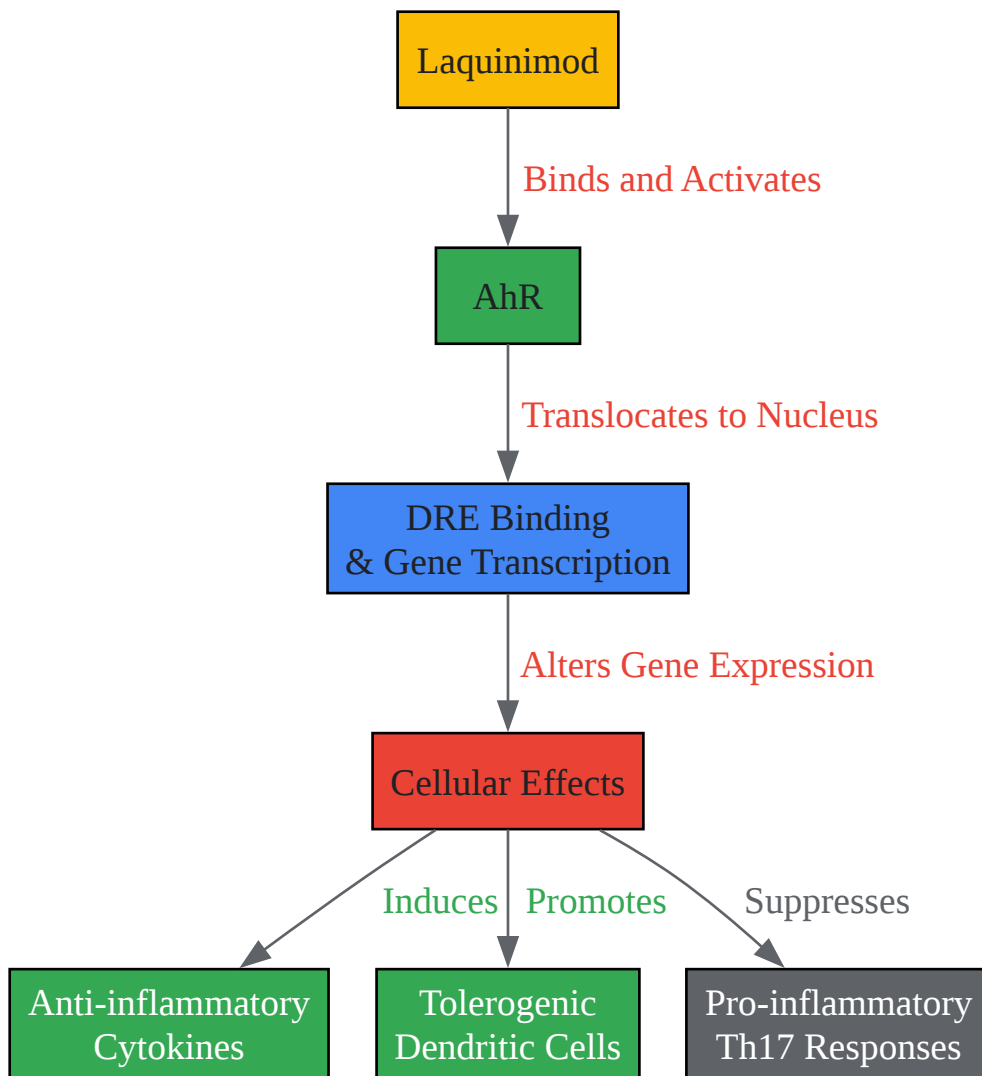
Laquinimod

Binds and Activates

AhR

Translocates to Nucleus

DRE Binding
& Gene Transcription

Alters Gene Expression

Cellular Effects

Induces

Promotes

Suppresses

Anti-inflammatory
Cytokines

Tolerogenic
Dendritic Cells

Pro-inflammatory
Th17 Responses